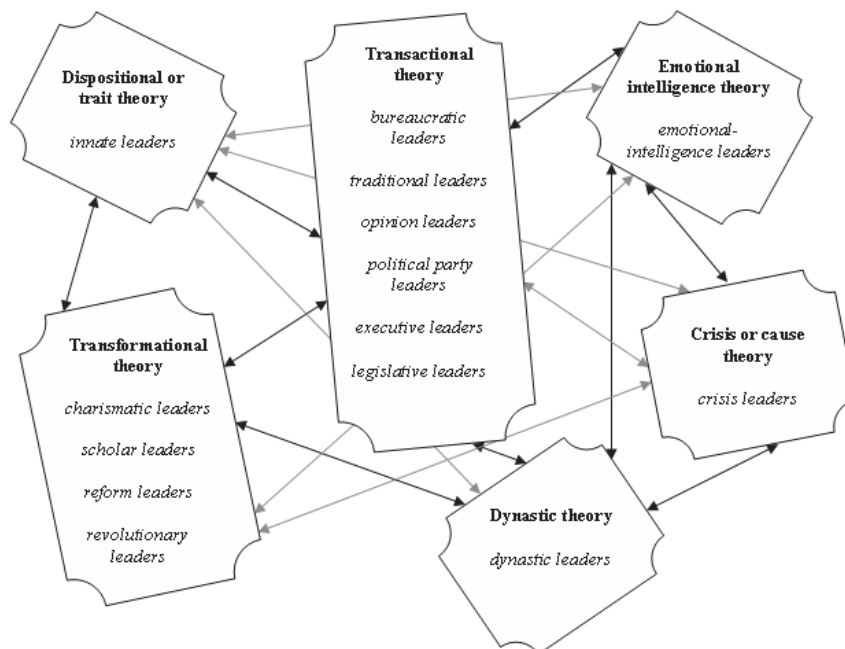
Dispositional or trait theory

innate leaders

Transactional theory

bureaucratic leaders

traditional leaders

opinion leaders

political party leaders

executive leaders

legislative leaders

Emotional intelligence theory

emotional-intelligence leaders

Transformational theory

charismatic leaders

scholar leaders

reform leaders

revolutionary leaders

Crisis or cause theory

crisis leaders

Dynastic theory

dynastic leaders